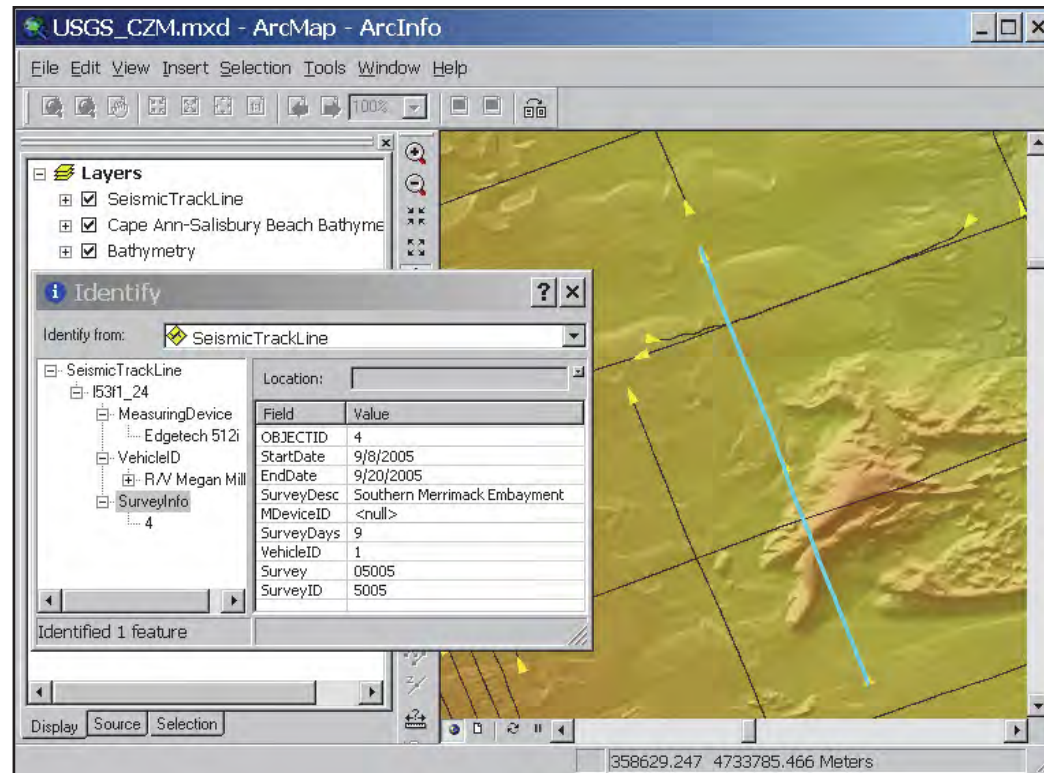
USGS_CZM.mxd - ArcMap - ArcInfo

File Edit View Insert Selection Tools Window Help

100%

Layers
SeismicTrackLine
Cape Ann-Salisbury Beach Bathyme
Bathymetry

Identify

Identify from: SeismicTrackLine

SeismicTrackLine
l53f1_24
MeasuringDevice
Edgetech 512i
VehicleID
R/V Megan Mill
SurveyInfo
4

Location:

| Field | Value |
|---|---|
| OBJECTID | 4 |
| StartDate | 9/8/2005 |
| EndDate | 9/20/2005 |
| SurveyDesc | Southern Merrimack Embayment |
| MDeviceID | <null> |
| SurveyDays | 9 |
| VehicleID | 1 |
| Survey | 05005 |
| SurveyID | 5005 |

Identified 1 feature

Display Source Selection

358629.247 4733785.466 Meters